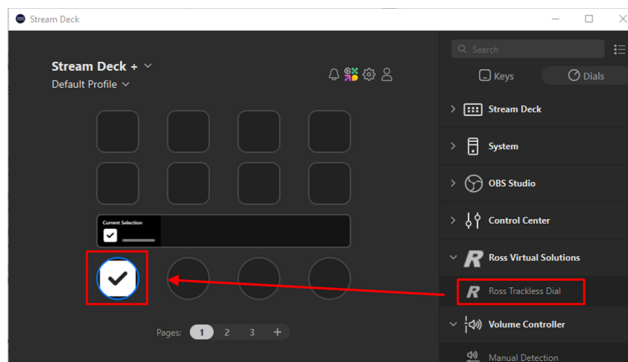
Stream Deck

Stream Deck +
Default Profile

Current Selection

Pages: 1 2 3 +

Search

Keys

Dials

Stream Deck

System

OBS Studio

Control Center

Ross Virtual Solutions

Ross Trackless Dial

Volume Controller

Manual Detection